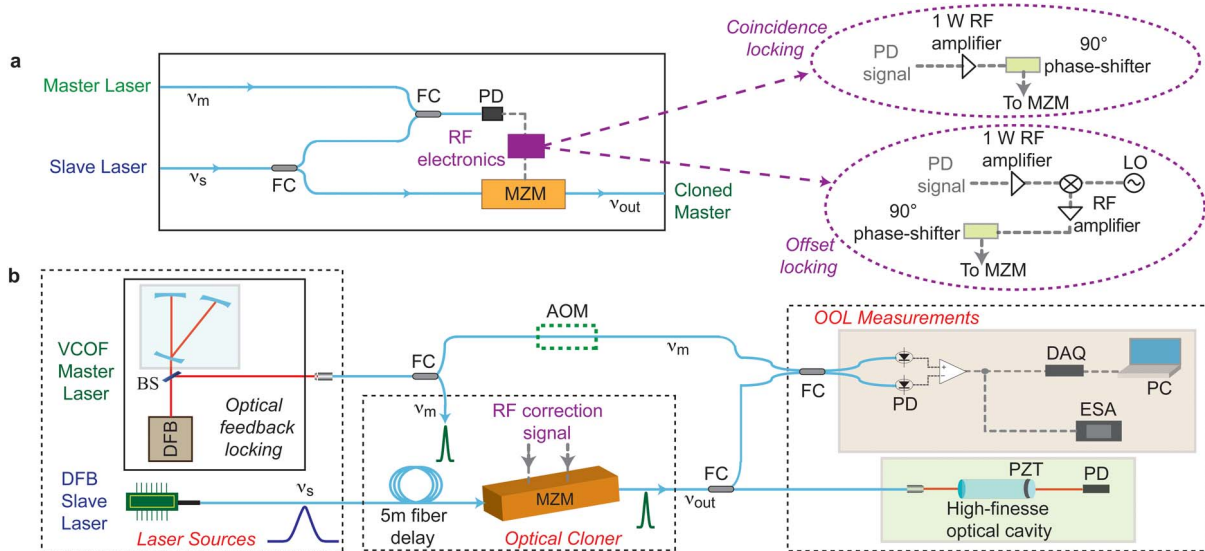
a

Master Laser
$\nu_m$
FC
PD
RF electronics
Slave Laser
$\nu_s$
FC
MZM
$\nu_{out}$
Cloned Master

Coincidence locking
1 W RF amplifier
PD signal
90° phase-shifter
To MZM

1 W RF amplifier
PD signal
LO
RF amplifier
90° phase-shifter
To MZM
Offset locking

b

VCOF Master Laser
BS
DFB
Optical feedback locking
DFB Slave Laser
$\nu_s$
Laser Sources
FC
$\nu_m$
AOM
$\nu_m$
RF correction signal
5m fiber delay
MZM
Optical Cloner
FC
$\nu_{out}$
OOL Measurements
FC
PD
DAQ
PC
ESA
PZT
PD
High-finesse optical cavity